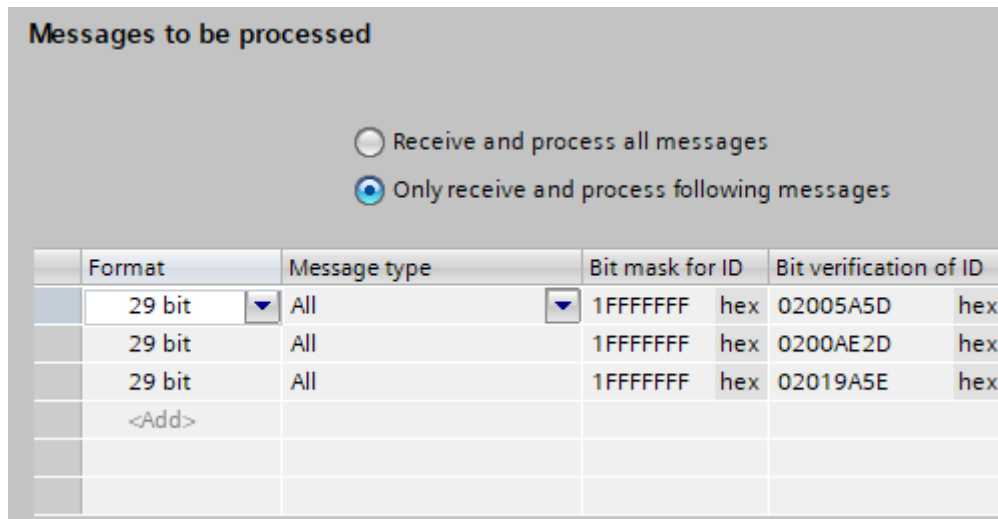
Messages to be processed

Receive and process all messages

Only receive and process following messages

| Format | Message type | Bit mask for ID | | Bit verification of ID | |
|---|---|---|---|---|---|
| 29 bit | All | 1FFFFFFF | hex | 02005A5D | hex |
| 29 bit | All | 1FFFFFFF | hex | 0200AE2D | hex |
| 29 bit | All | 1FFFFFFF | hex | 02019A5E | hex |
| <Add> | | | | | |
| | | | | | |
| | | | | | |